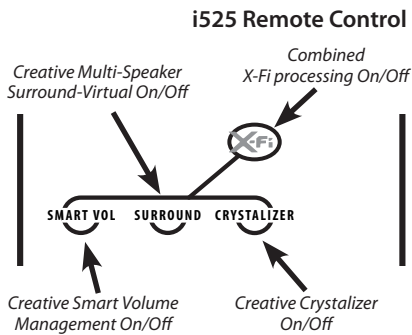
i525 Remote Control

Creative Multi-Speaker Surround-Virtual On/Off

Combined X-Fi processing On/Off

X-Fi

SMART VOL SURROUND CRYSTALIZER

Creative Smart Volume Management On/Off

Creative Crystalizer On/Off